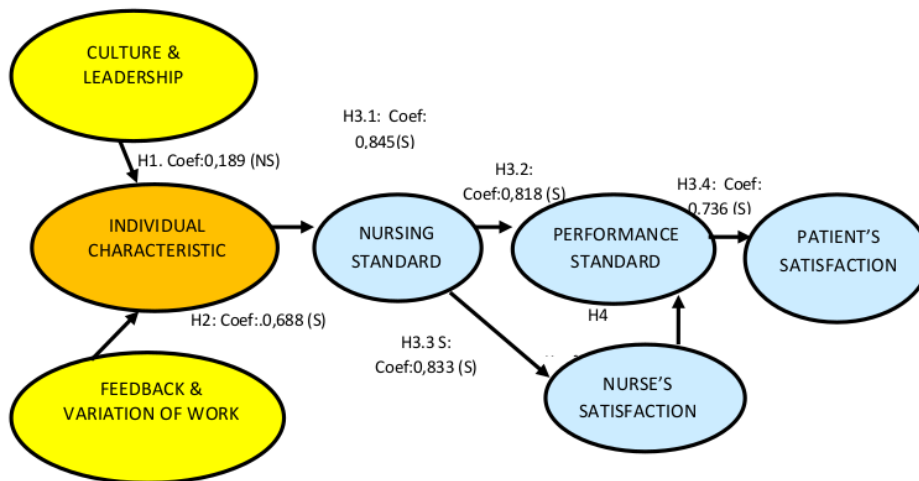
CULTURE & LEADERSHIP

H1. Coef:0,189 (NS)

H3.1: Coef: 0,845(S)

H3.2: Coef:0,818 (S)

H3.4: Coef: 0,736 (S)

INDIVIDUAL CHARACTERISTIC

NURSING STANDARD

PERFORMANCE STANDARD

PATIENT'S SATISFACTION

H2: Coef:.0,688 (S)

H4

H3.3 S: Coef:0,833 (S)

FEEDBACK & VARIATION OF WORK

NURSE'S SATISFACTION